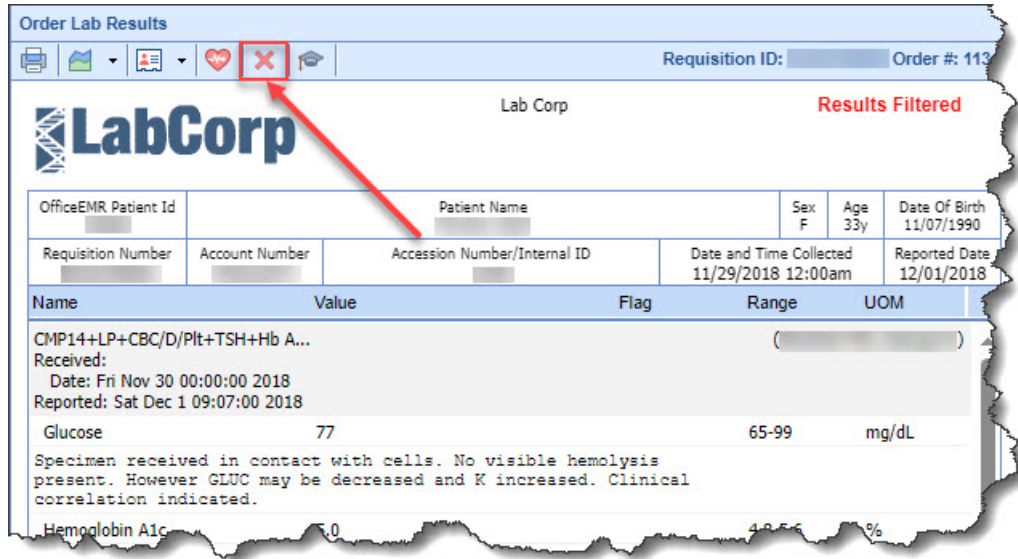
Order Lab Results

Requisition ID: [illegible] Order #: 113

LabCorp

Lab Corp

Results Filtered

| OfficeEMR Patient Id | Patient Name | Sex | Age | Date Of Birth |
|---|---|---|---|---|
| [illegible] | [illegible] | F | 33y | 11/07/1990 |

| Requisition Number | Account Number | Accession Number/Internal ID | Date and Time Collected | Reported Date |
|---|---|---|---|---|
| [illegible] | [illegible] | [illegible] | 11/29/2018 12:00am | 12/01/2018 |

| Name | Value | Flag | Range | UOM |
|---|---|---|---|---|
| CMP14+LP+CBC/D/Plt+TSH+Hb A... Received: Date: Fri Nov 30 00:00:00 2018 Reported: Sat Dec 1 09:07:00 2018 | | | ([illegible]) | |
| Glucose | 77 | | 65-99 | mg/dL |

Specimen received in contact with cells. No visible hemolysis present. However GLUC may be decreased and K increased. Clinical correlation indicated.

Hemoglobin A1c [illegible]5.0 4.8-5.6 %